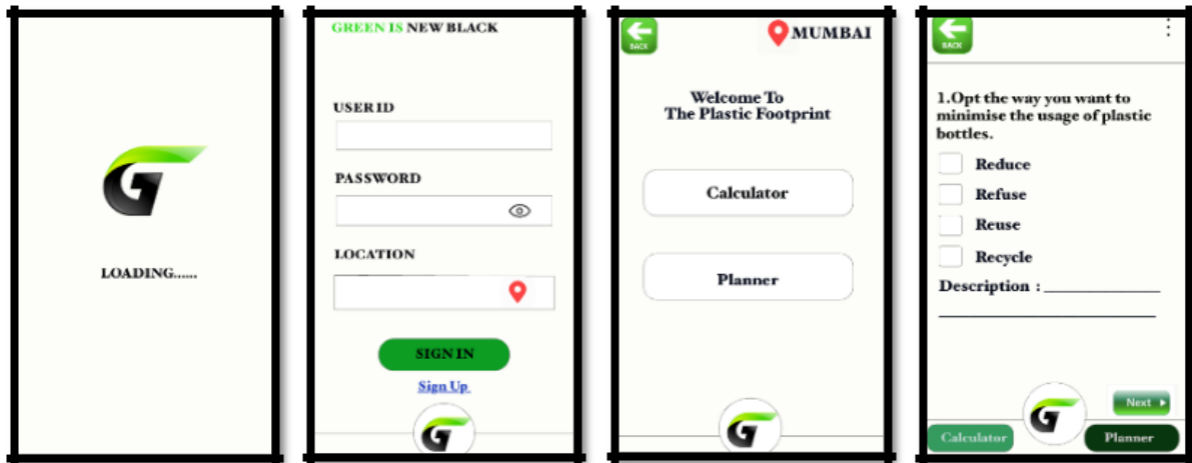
LOADING......

GREEN IS NEW BLACK

USER ID

PASSWORD

LOCATION

SIGN IN

Sign Up

BACK

MUMBAI

Welcome To
The Plastic Footprint

Calculator

Planner

BACK

1.Opt the way you want to minimise the usage of plastic bottles.

Reduce

Refuse

Reuse

Recycle

Description : ____________

Next

Calculator

Planner